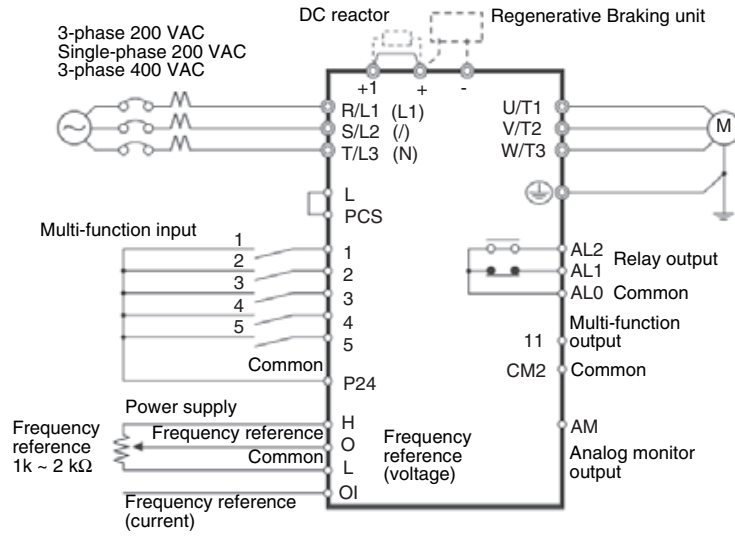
DC reactor

Regenerative Braking unit

3-phase 200 VAC
Single-phase 200 VAC
3-phase 400 VAC

+1
+
-

R/L1 (L1)
S/L2 (/)
T/L3 (N)

U/T1
V/T2
W/T3

M

L
PCS

Multi-function input

1
2
3
4
5

1
2
3
4
5

Common

P24

AL2
AL1
AL0

Relay output

Common

Multi-function output

11

CM2

Common

Power supply

Frequency reference
1k ~ 2 kΩ

H
Frequency reference
O
Common
L
OI

Frequency reference (voltage)

AM

Analog monitor output

Frequency reference (current)